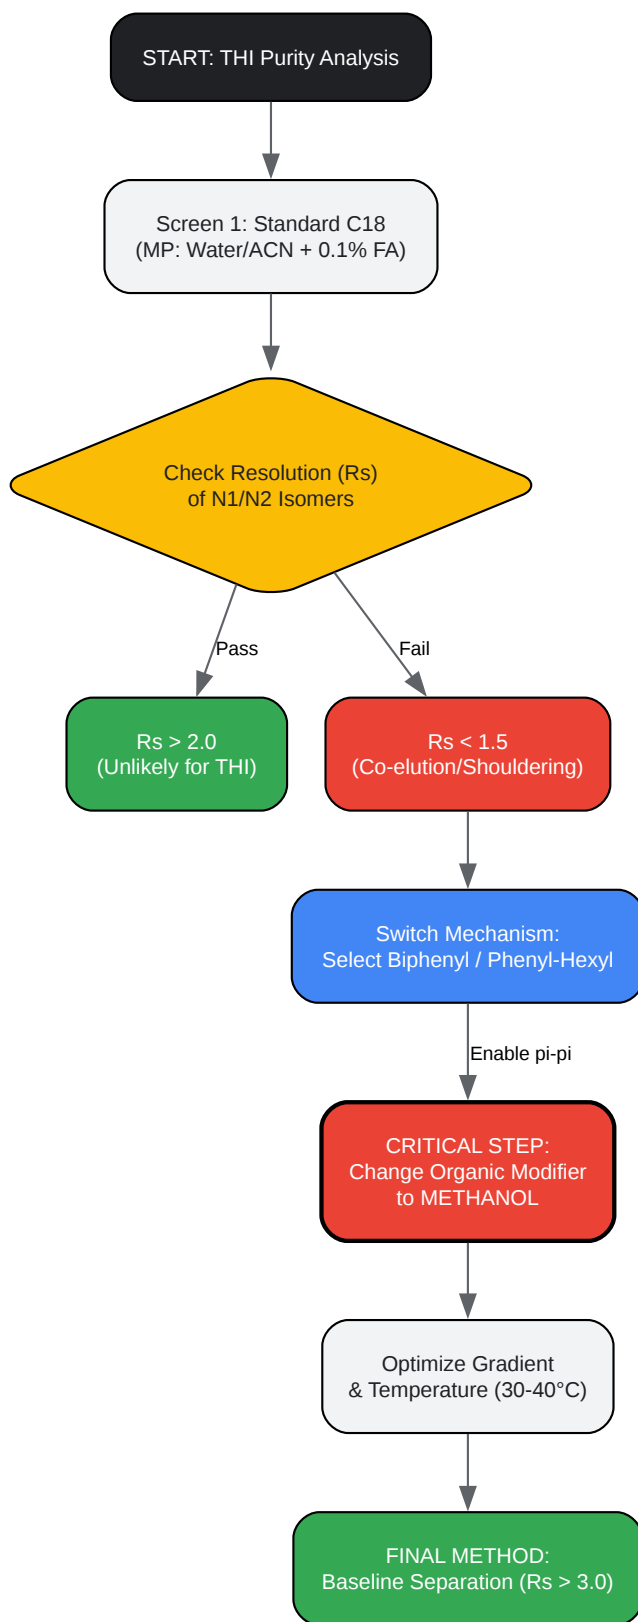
START: THI Purity Analysis

Screen 1: Standard C18
(MP: Water/ACN + 0.1% FA)

Check Resolution (Rs)
of N1/N2 Isomers

Pass

Fail

Rs > 2.0
(Unlikely for THI)

Rs < 1.5
(Co-elution/Shouldering)

Switch Mechanism:
Select Biphenyl / Phenyl-Hexyl

Enable pi-pi

CRITICAL STEP:
Change Organic Modifier
to METHANOL

Optimize Gradient
& Temperature (30-40°C)

FINAL METHOD:
Baseline Separation (Rs > 3.0)